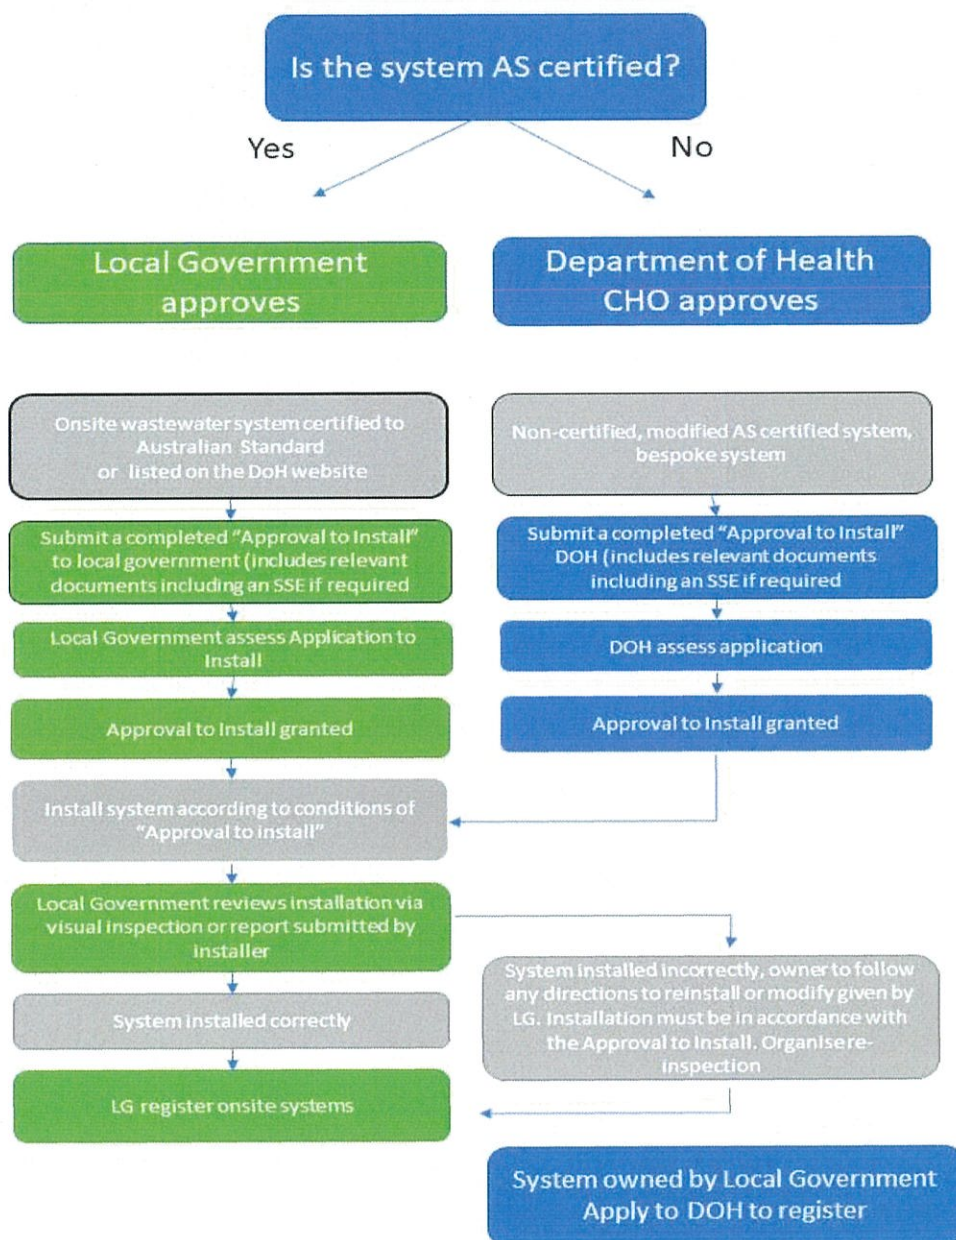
Is the system AS certified?

Yes

No

Local Government approves

Department of Health CHO approves

Onsite wastewater system certified to Australian Standard or listed on the DoH website

Submit a completed "Approval to Install" to local government (includes relevant documents including an SSE if required

Local Government assess Application to Install

Approval to Install granted

Non-certified, modified AS certified system, bespoke system

Submit a completed "Approval to Install" DOH (includes relevant documents including an SSE if required

DOH assess application

Approval to Install granted

Install system according to conditions of "Approval to install"

Local Government reviews installation via visual inspection or report submitted by installer

System installed incorrectly, owner to follow any directions to reinstall or modify given by LG. Installation must be in accordance with the Approval to Install. Organise re-inspection

System installed correctly

LG register onsite systems

System owned by Local Government Apply to DOH to register